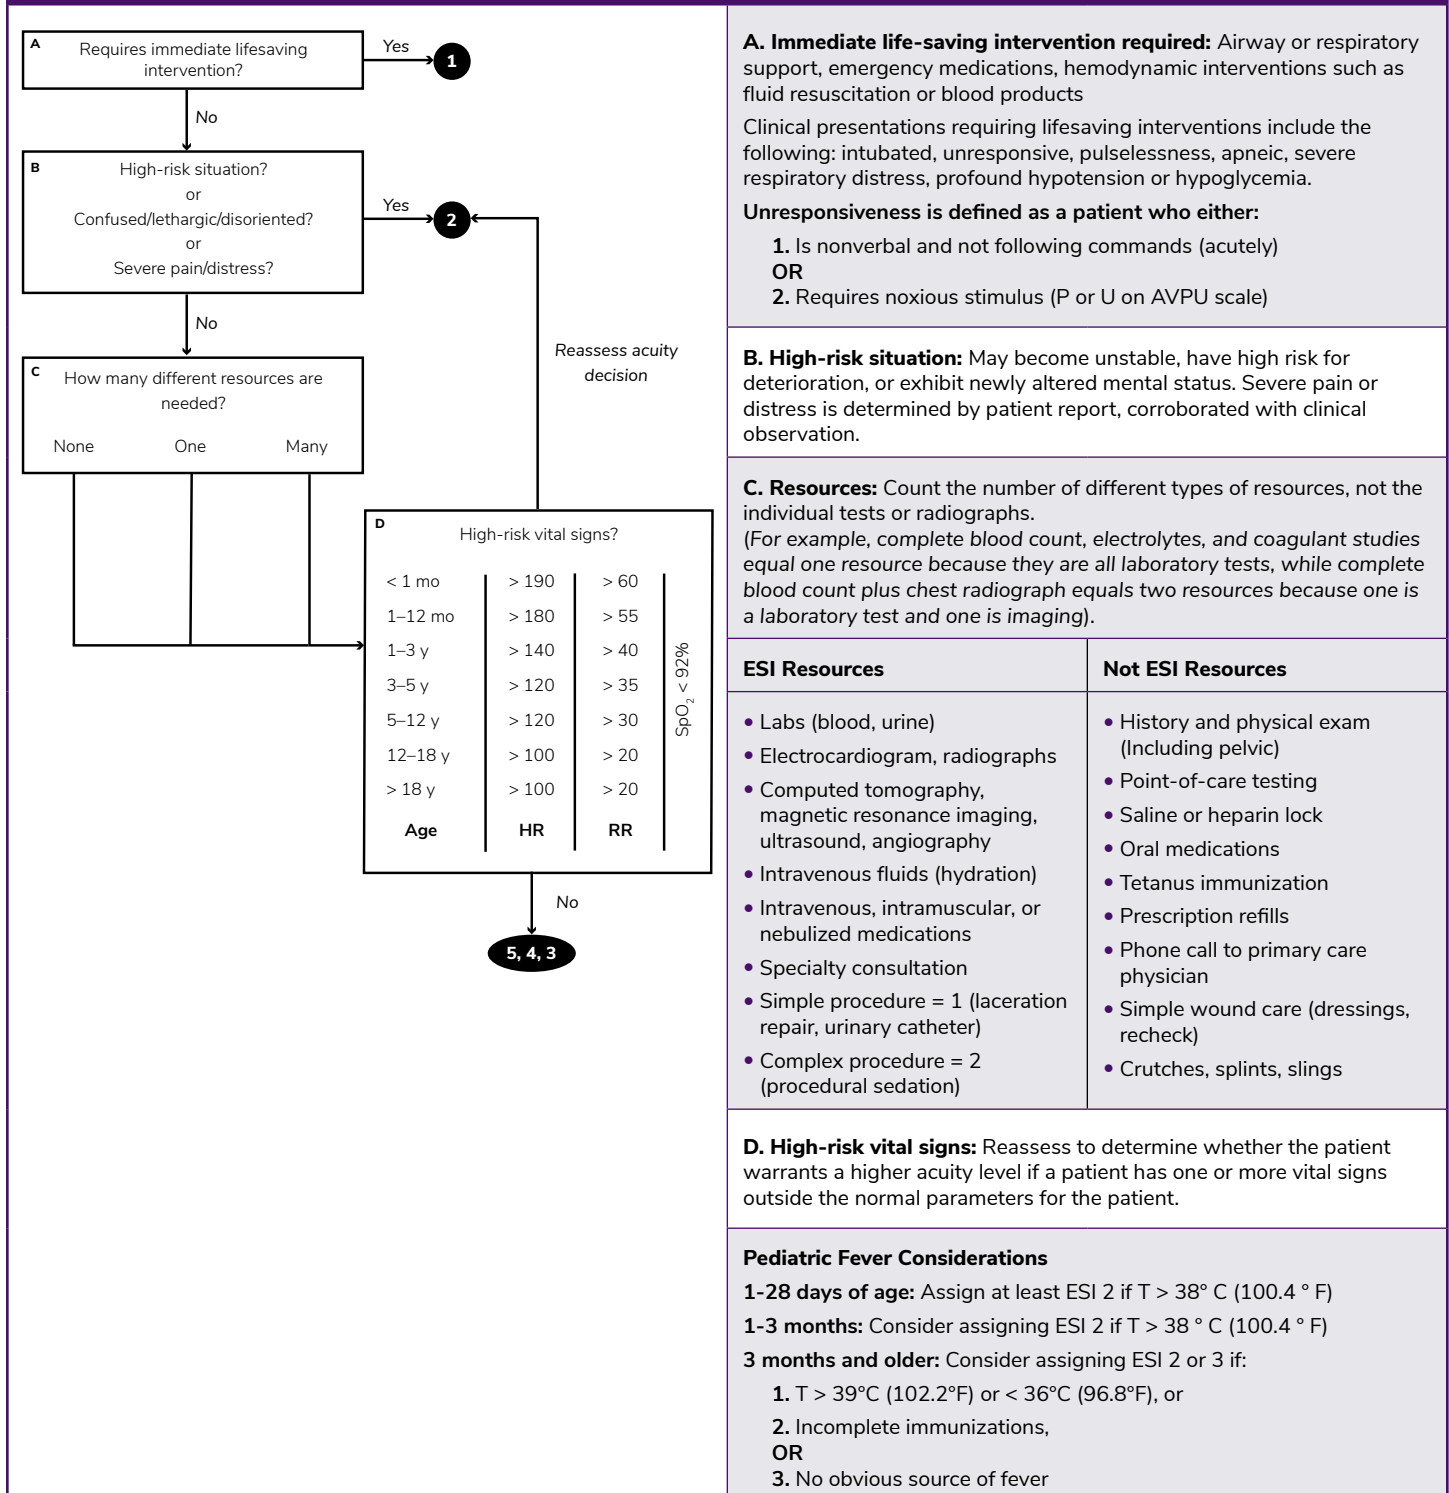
A Requires immediate lifesaving intervention?

Yes

1

No

B High-risk situation?
or
Confused/lethargic/disoriented?
or
Severe pain/distress?

Yes

2

No

Reassess acuity decision

C How many different resources are needed?

None One Many

D High-risk vital signs?

| Age | HR | RR |
|---|---|---|
| < 1 mo | > 190 | > 60 |
| 1–12 mo | > 180 | > 55 |
| 1–3 y | > 140 | > 40 |
| 3–5 y | > 120 | > 35 |
| 5–12 y | > 120 | > 30 |
| 12–18 y | > 100 | > 20 |
| > 18 y | > 100 | > 20 |

$SpO_2$ < 92%

No

5, 4, 3

**A. Immediate life-saving intervention required:** Airway or respiratory support, emergency medications, hemodynamic interventions such as fluid resuscitation or blood products

Clinical presentations requiring lifesaving interventions include the following: intubated, unresponsive, pulselessness, apneic, severe respiratory distress, profound hypotension or hypoglycemia.

**Unresponsiveness is defined as a patient who either:**

**1.** Is nonverbal and not following commands (acutely)
**OR**
**2.** Requires noxious stimulus (P or U on AVPU scale)

**B. High-risk situation:** May become unstable, have high risk for deterioration, or exhibit newly altered mental status. Severe pain or distress is determined by patient report, corroborated with clinical observation.

**C. Resources:** Count the number of different types of resources, not the individual tests or radiographs.
(*For example, complete blood count, electrolytes, and coagulant studies equal one resource because they are all laboratory tests, while complete blood count plus chest radiograph equals two resources because one is a laboratory test and one is imaging*).

| ESI Resources | Not ESI Resources |
|---|---|
| • Labs (blood, urine) • Electrocardiogram, radiographs • Computed tomography, magnetic resonance imaging, ultrasound, angiography • Intravenous fluids (hydration) • Intravenous, intramuscular, or nebulized medications • Specialty consultation • Simple procedure = 1 (laceration repair, urinary catheter) • Complex procedure = 2 (procedural sedation) | • History and physical exam (Including pelvic) • Point-of-care testing • Saline or heparin lock • Oral medications • Tetanus immunization • Prescription refills • Phone call to primary care physician • Simple wound care (dressings, recheck) • Crutches, splints, slings |

**D. High-risk vital signs:** Reassess to determine whether the patient warrants a higher acuity level if a patient has one or more vital signs outside the normal parameters for the patient.

**Pediatric Fever Considerations**

**1-28 days of age:** Assign at least ESI 2 if T > 38° C (100.4 ° F)

**1-3 months:** Consider assigning ESI 2 if T > 38 ° C (100.4 ° F)

**3 months and older:** Consider assigning ESI 2 or 3 if:

**1.** T > 39°C (102.2°F) or < 36°C (96.8°F), or
**2.** Incomplete immunizations,
**OR**
**3.** No obvious source of fever